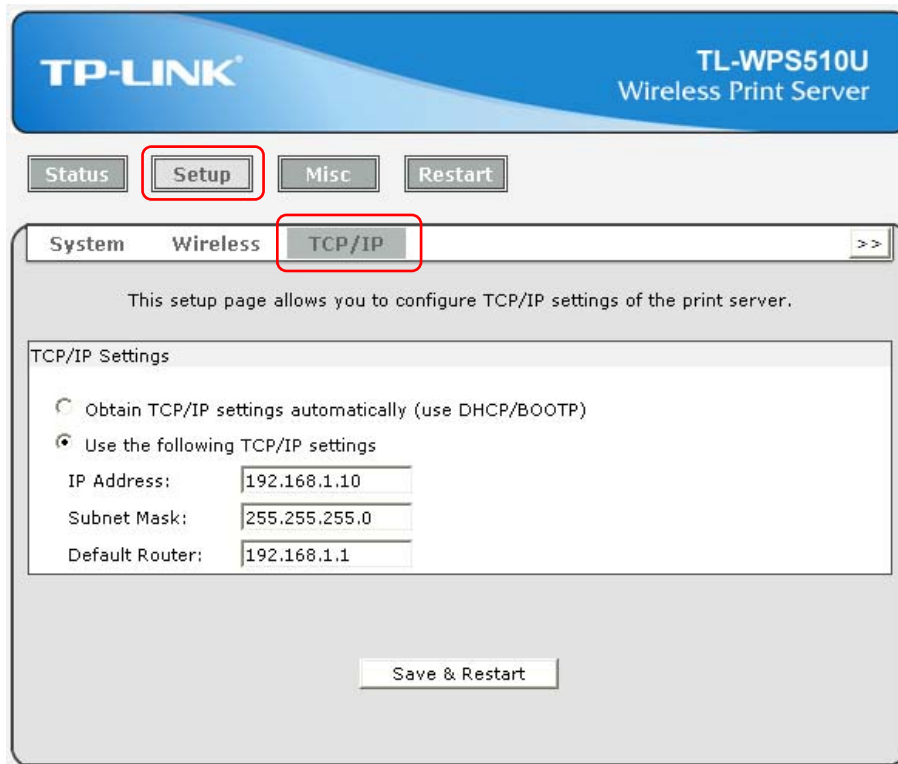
TP-LINK®

TL-WPS510U
Wireless Print Server

Status Setup Misc Restart

System Wireless TCP/IP >>

This setup page allows you to configure TCP/IP settings of the print server.

TCP/IP Settings

Obtain TCP/IP settings automatically (use DHCP/BOOTP)

Use the following TCP/IP settings

| | |
|---|---|
| IP Address: | 192.168.1.10 |
| Subnet Mask: | 255.255.255.0 |
| Default Router: | 192.168.1.1 |

Save & Restart